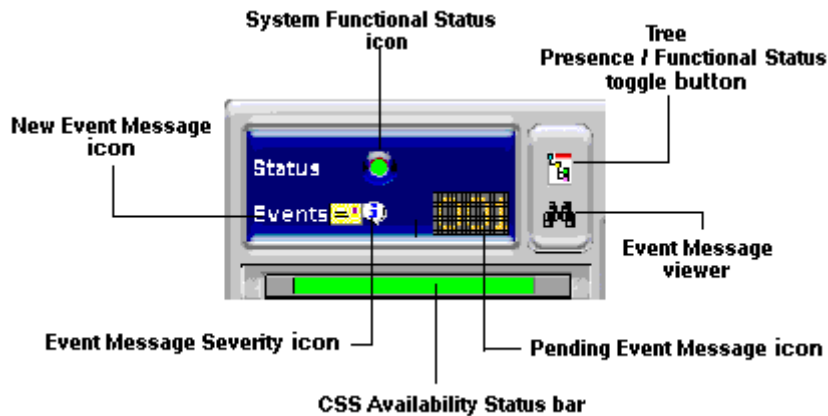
System Functional Status icon

Tree Presence / Functional Status toggle button

New Event Message icon

Status

Events

Event Message viewer

Event Message Severity icon

Pending Event Message icon

CSS Availability Status bar